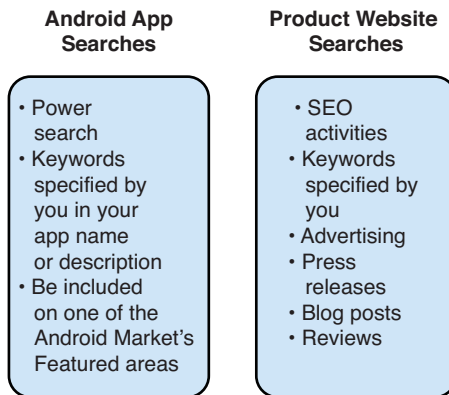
Android App Searches

• Power search
• Keywords specified by you in your app name or description
• Be included on one of the Android Market's Featured areas

Product Website Searches

• SEO activities
• Keywords specified by you
• Advertising
• Press releases
• Blog posts
• Reviews